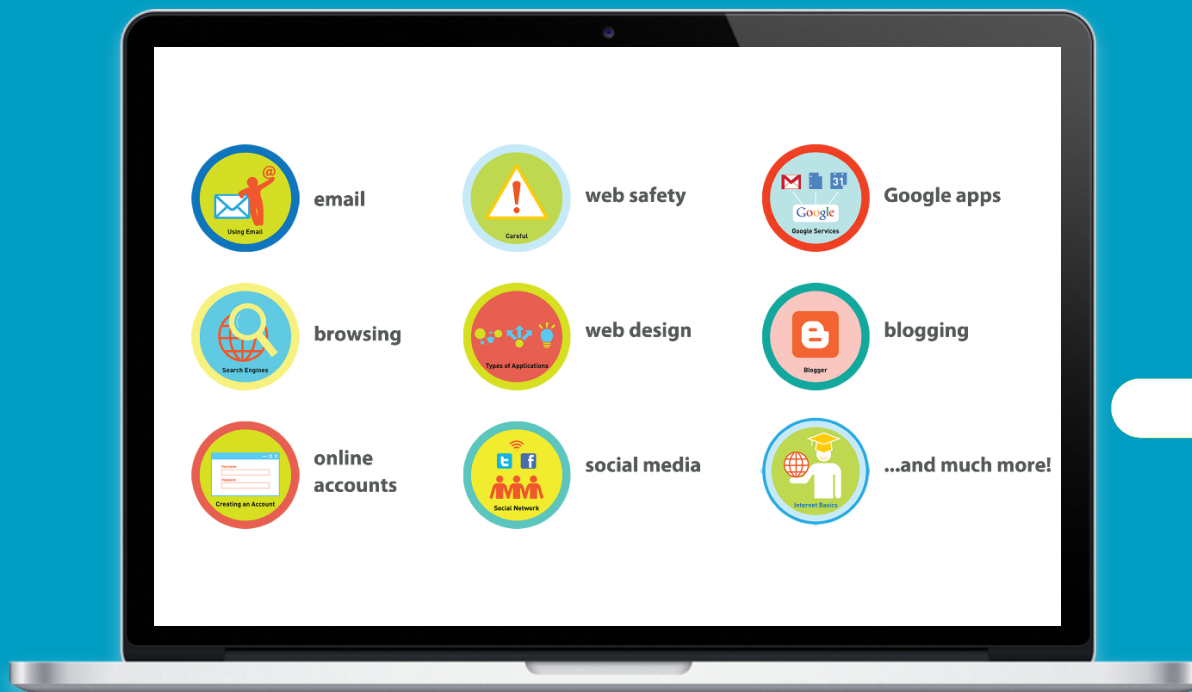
Using Email

email

Careful

web safety

31

Google

Google Services

Google apps

Search Engines

browsing

Types of Applications

web design

Blogger

blogging

Username

Password

Creating an Account

online accounts

Social Network

social media

Internet Basics

...and much more!